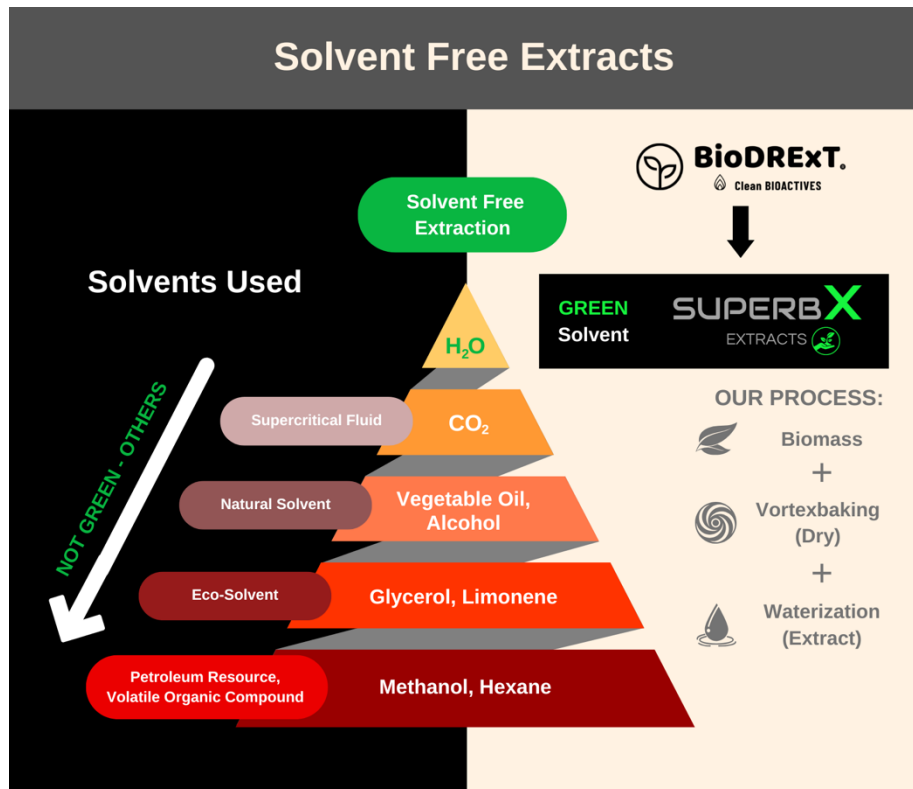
Solvent Free Extracts

BioDRExT.
Clean BIOACTIVES

Solvent Free Extraction

Solvents Used

GREEN Solvent

SUPERBX EXTRACTS

$H_2O$

NOT GREEN - OTHERS

Supercritical Fluid

$CO_2$

OUR PROCESS:

Biomass

+

Natural Solvent

Vegetable Oil, Alcohol

Vortexbaking (Dry)

+

Eco-Solvent

Glycerol, Limonene

Waterization (Extract)

Petroleum Resource, Volatile Organic Compound

Methanol, Hexane